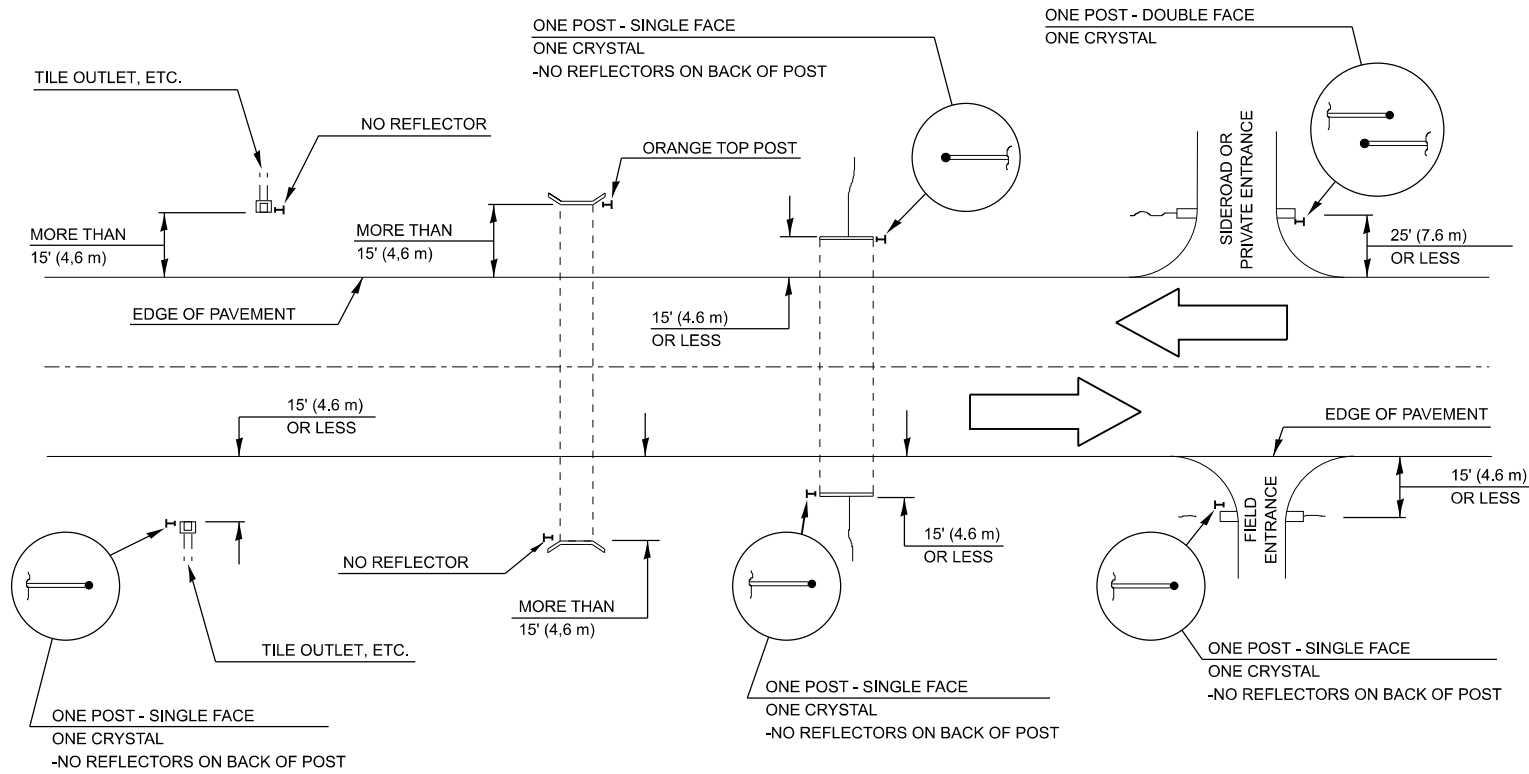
ONE POST - SINGLE FACE
ONE CRYSTAL
-NO REFLECTORS ON BACK OF POST

ONE POST - DOUBLE FACE
ONE CRYSTAL

TILE OUTLET, ETC.

NO REFLECTOR

ORANGE TOP POST

SIDEROAD OR PRIVATE ENTRANCE

MORE THAN
15' (4,6 m)

MORE THAN
15' (4,6 m)

25' (7.6 m)
OR LESS

EDGE OF PAVEMENT

15' (4.6 m)
OR LESS

15' (4.6 m)
OR LESS

EDGE OF PAVEMENT

15' (4.6 m)
OR LESS

FIELD ENTRANCE

15' (4.6 m)
OR LESS

NO REFLECTOR

MORE THAN
15' (4,6 m)

TILE OUTLET, ETC.

ONE POST - SINGLE FACE
ONE CRYSTAL
-NO REFLECTORS ON BACK OF POST

ONE POST - SINGLE FACE
ONE CRYSTAL
-NO REFLECTORS ON BACK OF POST

ONE POST - SINGLE FACE
ONE CRYSTAL
-NO REFLECTORS ON BACK OF POST